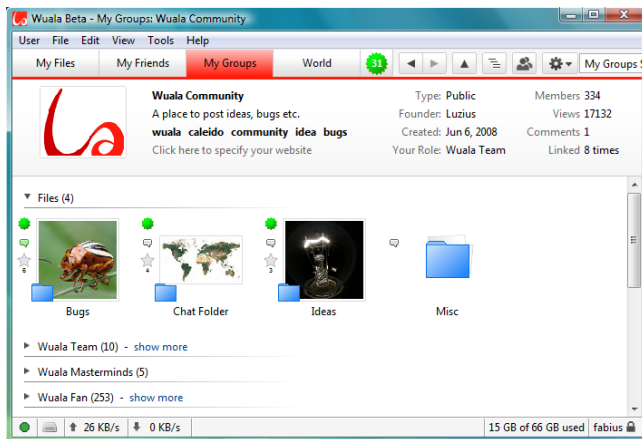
Wuala Beta - My Groups: Wuala Community

User File Edit View Tools Help

My Files | My Friends | My Groups | World | 31 | My Groups S

Wuala Community
A place to post ideas, bugs etc.
wuala caleido community idea bugs
Click here to specify your website

Type: Public
Founder: Luzius
Created: Jun 6, 2008
Your Role: Wuala Team

Members 334
Views 17132
Comments 1
Linked 8 times

Files (4)

6
Bugs

4
Chat Folder

3
Ideas

Misc

Wuala Team (10) - show more

Wuala Masterminds (5)

Wuala Fan (253) - show more

26 KB/s | 0 KB/s | 15 GB of 66 GB used | fabius